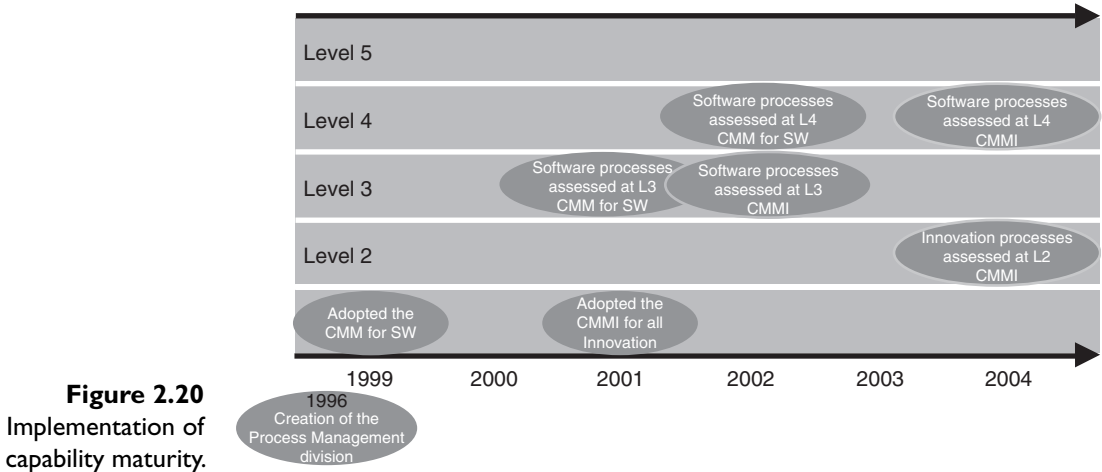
Level 5

Level 4

Software processes assessed at L4 CMM for SW

Software processes assessed at L4 CMMI

Level 3

Software processes assessed at L3 CMM for SW

Software processes assessed at L3 CMMI

Level 2

Innovation processes assessed at L2 CMMI

Adopted the CMM for SW

Adopted the CMMI for all Innovation

1999 2000 2001 2002 2003 2004

**Figure 2.20**
Implementation of capability maturity.

1996 Creation of the Process Management division